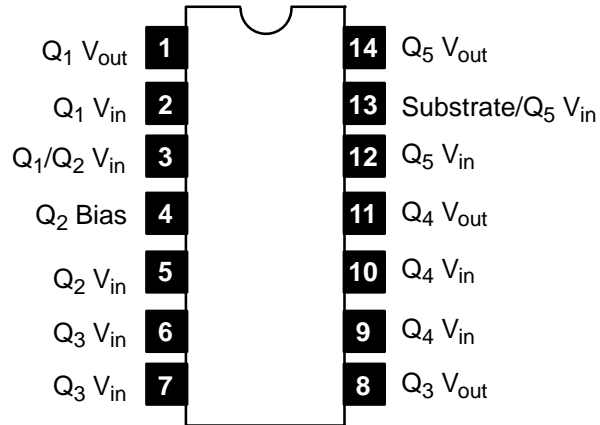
$Q_1$ $V_{out}$ 1
$Q_1$ $V_{in}$ 2
$Q_1/Q_2$ $V_{in}$ 3
$Q_2$ Bias 4
$Q_2$ $V_{in}$ 5
$Q_3$ $V_{in}$ 6
$Q_3$ $V_{in}$ 7

14 $Q_5$ $V_{out}$
13 Substrate/$Q_5$ $V_{in}$
12 $Q_5$ $V_{in}$
11 $Q_4$ $V_{out}$
10 $Q_4$ $V_{in}$
9 $Q_4$ $V_{in}$
8 $Q_3$ $V_{out}$